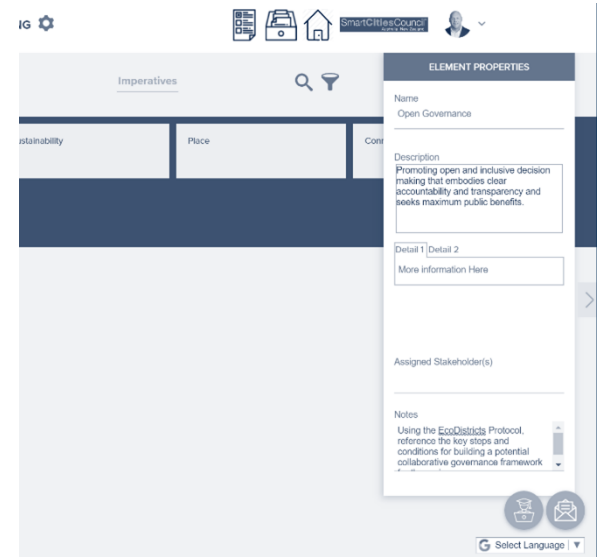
IG

SmartCitiesCouncil
Australia New Zealand

Imperatives

ıstainability

Place

Conı

ELEMENT PROPERTIES

Name
Open Governance

Description
Promoting open and inclusive decision making that embodies clear accountability and transparency and seeks maximum public benefits.

Detail 1 Detail 2
More information Here

Assigned Stakeholder(s)

Notes
Using the EcoDistricts Protocol, reference the key steps and conditions for building a potential collaborative governance framework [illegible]

Select Language ▼